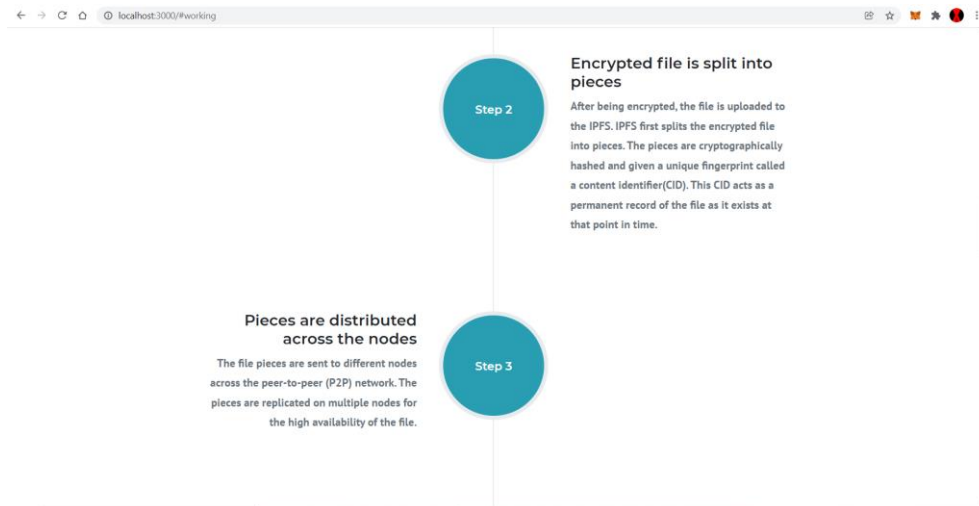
localhost:3000/#working

Step 2

Encrypted file is split into pieces

After being encrypted, the file is uploaded to the IPFS. IPFS first splits the encrypted file into pieces. The pieces are cryptographically hashed and given a unique fingerprint called a content identifier(CID). This CID acts as a permanent record of the file as it exists at that point in time.

Pieces are distributed across the nodes

The file pieces are sent to different nodes across the peer-to-peer (P2P) network. The pieces are replicated on multiple nodes for the high availability of the file.

Step 3